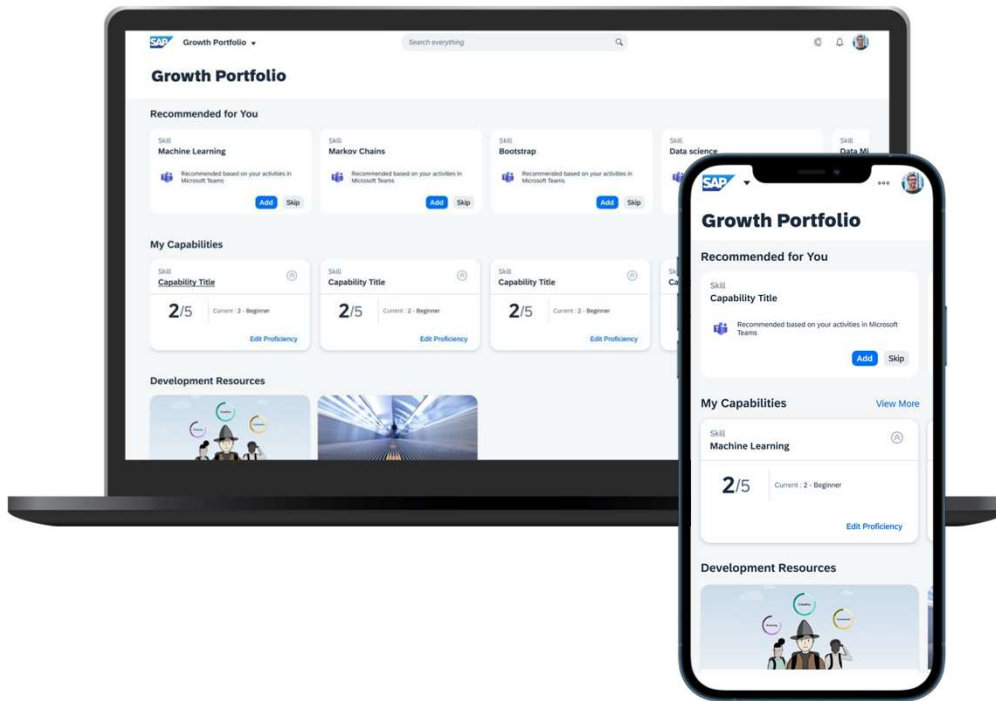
SAP Growth Portfolio

Search everything

Growth Portfolio

Recommended for You

Skill
Machine Learning
Recommended based on your activities in Microsoft Teams
Add Skip

Skill
Markov Chains
Recommended based on your activities in Microsoft Teams
Add Skip

Skill
Bootstrap
Recommended based on your activities in Microsoft Teams
Add Skip

Skill
Data science

Skill
Data Mi

My Capabilities

Skill
Capability Title
2/5 Current : 2 - Beginner
Edit Proficiency

Skill
Capability Title
2/5 Current : 2 - Beginner
Edit Proficiency

Skill
Capability Title
2/5 Current : 2 - Beginner
Edit Proficiency

Sk
Ca

Development Resources

SAP

Growth Portfolio

Recommended for You

Skill
Capability Title
Recommended based on your activities in Microsoft Teams
Add Skip

My Capabilities View More

Skill
Machine Learning
2/5 Current : 2 - Beginner
Edit Proficiency

Development Resources